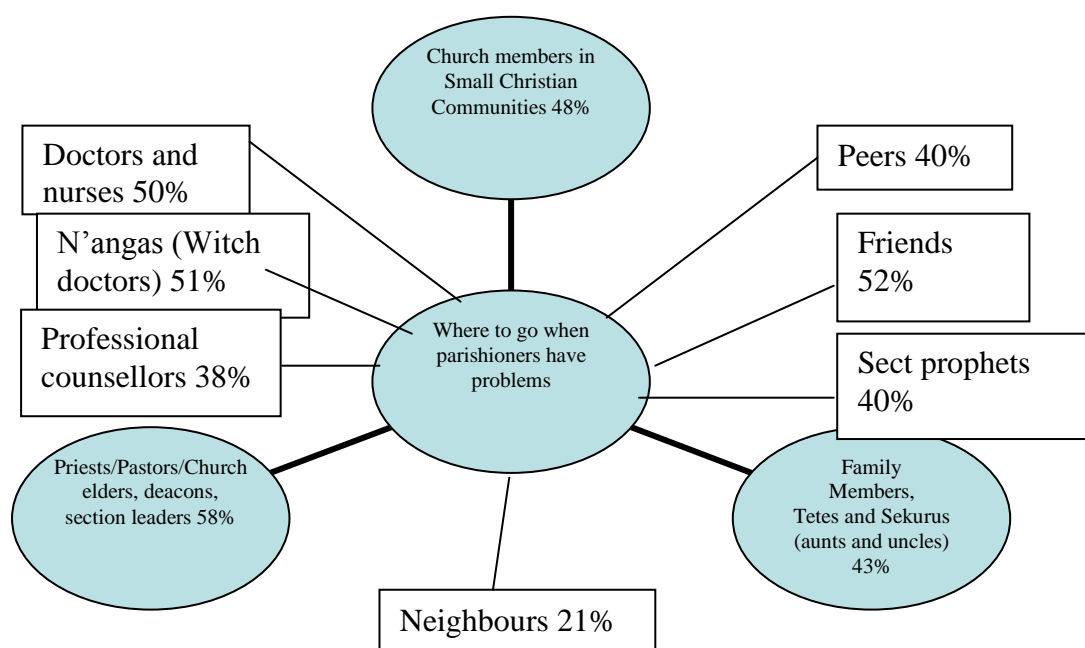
Church members in Small Christian Communities 48%

Doctors and nurses 50%

Peers 40%

N’angas (Witch doctors) 51%

Friends 52%

Where to go when parishioners have problems

Professional counsellors 38%

Sect prophets 40%

Priests/Pastors/Church elders, deacons, section leaders 58%

Family Members, Tetes and Sekurus (aunts and uncles) 43%

Neighbours 21%